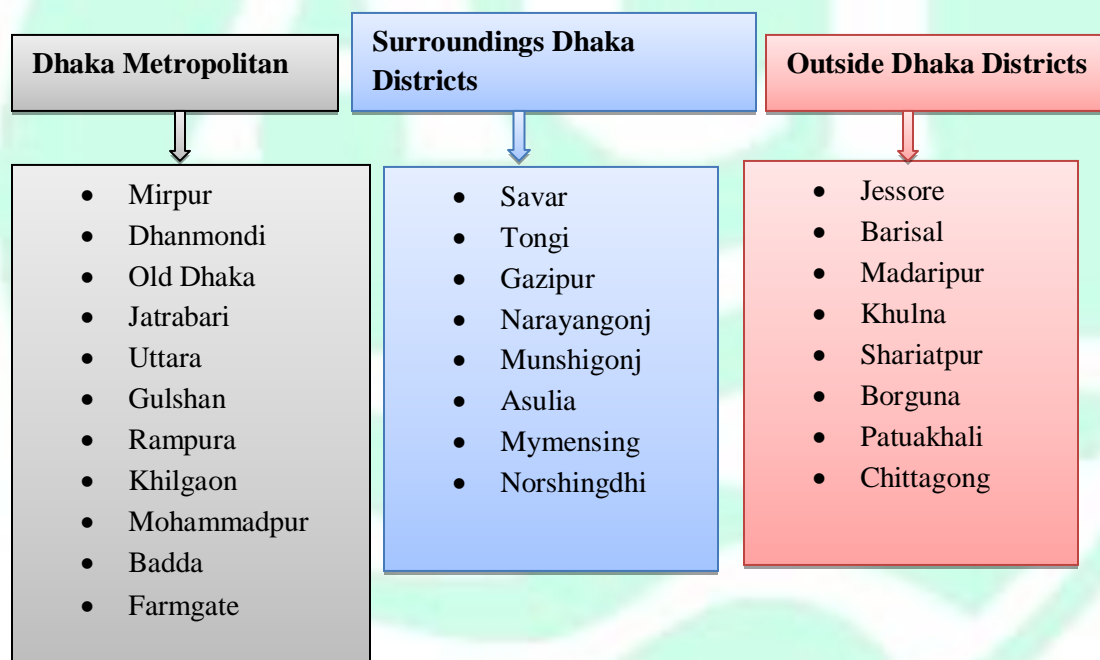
Dhaka Metropolitan

- Mirpur
- Dhanmondi
- Old Dhaka
- Jatrabari
- Uttara
- Gulshan
- Rampura
- Khilgaon
- Mohammadpur
- Badda
- Farmgate

Surroundings Dhaka Districts

- Savar
- Tongi
- Gazipur
- Narayangonj
- Munshigonj
- Asulia
- Mymensing
- Norshingdhi

Outside Dhaka Districts

- Jessore
- Barisal
- Madaripur
- Khulna
- Shariatpur
- Borguna
- Patuakhali
- Chittagong